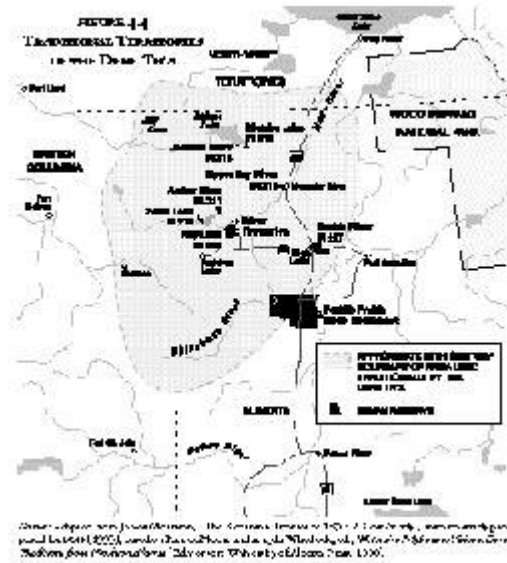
FIGURE 4.4
TRADITIONAL TERRITORIES
OF THE DENE THA'

NORTHWEST
TERRITORIES

Fort Liard

BRITISH
COLUMBIA

Fort St. John

Meander River

Hay River

Habay

Chateh

Assumption

Zama Lake

Bistcho Lake

Rainbow Lake

Fort Vermilion

Footner Lake

Fort Nelson

WOOD BUFFALO
NATIONAL PARK

Peace River

Fort Chipewyan

ALBERTA

Paddle Prairie

Peace River

Grande Prairie

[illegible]

INDIAN RESERVE

Source: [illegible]